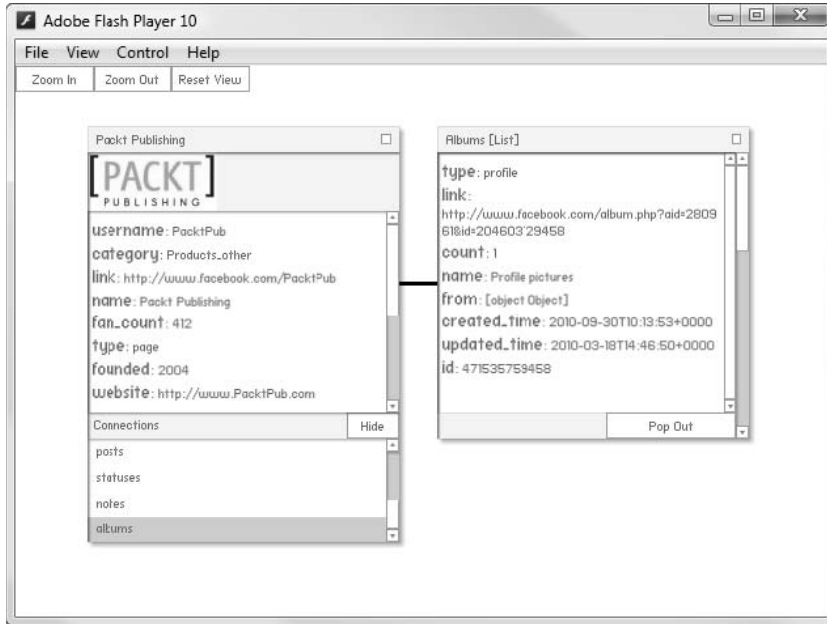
Adobe Flash Player 10

File View Control Help

Zoom In | Zoom Out | Reset View

Packt Publishing

[PACKT] PUBLISHING

username: PacktPub
category: Products_other
link: http://www.facebook.com/PacktPub
name: Packt Publishing
fan_count: 412
type: page
founded: 2004
website: http://www.PacktPub.com

Connections | Hide

posts
statuses
notes
albums

Albums [List]

type: profile
link: http://www.facebook.com/album.php?aid=280961&id=204603'29458
count: 1
name: Profile pictures
from: [object Object]
created_time: 2010-09-30T10:13:53+0000
updated_time: 2010-03-18T14:46:50+0000
id: 471535759458

Pop Out